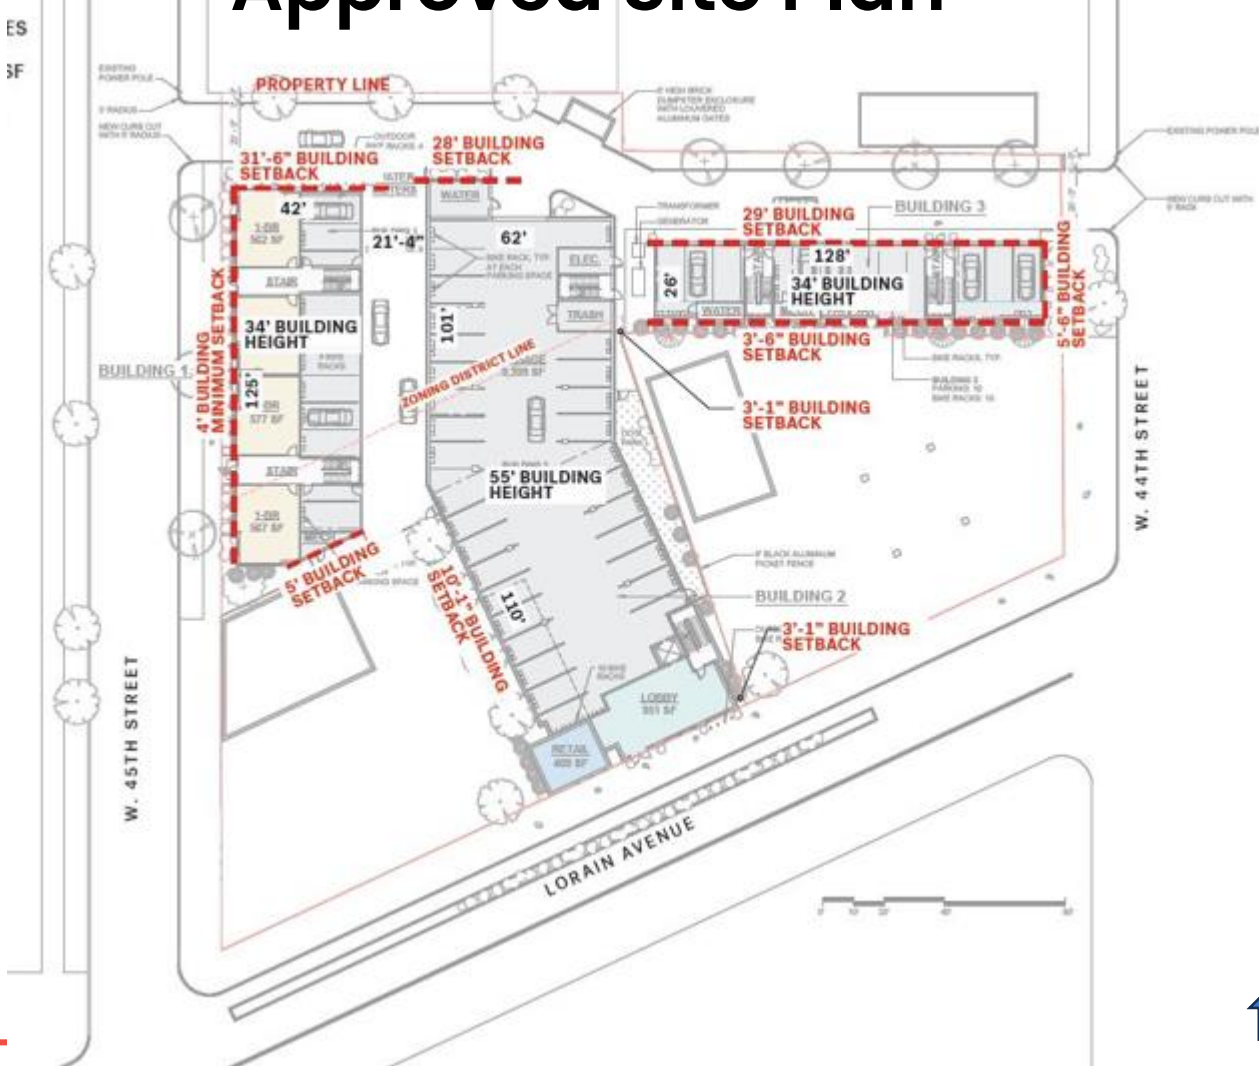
Approved Site Plan

ES
SF

EXISTING POWER POLE
5' RADIUS
NEW CURB CUT WITH 5' RADIUS
PROPERTY LINE
OUTDOOR BIKE RACKS: 4
8' HIGH BRICK DUMPSTER ENCLOSURE WITH LOUVERED ALUMINUM GATES
EXISTING POWER POLE
NEW CURB CUT WITH 5' RADIUS
31'-6" BUILDING SETBACK
28' BUILDING SETBACK
WATER
WATER
42'
1-BR
562 SF
21'-4"
62'
TRANSFORMER
GENERATOR
29' BUILDING SETBACK
BUILDING 3
128'
BIKE RACK, TYP. AT EACH PARKING SPACE
ELEC.
STAIR
26'
34' BUILDING HEIGHT
34' BUILDING HEIGHT
101'
TRASH
WATER
5'-6" BUILDING SETBACK
3'-6" BUILDING SETBACK
BIKE RACKS, TYP.
BUILDING 1
4' BUILDING MINIMUM SETBACK
ZONING DISTRICT LINE
GARAGE
9,399 SF
BUILDING 3 PARKING: 10 BIKE RACKS: 10
125'
1-BR
577 SF
3'-1" BUILDING SETBACK
W. 44TH STREET
STAIR
55' BUILDING HEIGHT
1-BR
567 SF
5' BUILDING SETBACK
10'-1" BUILDING SETBACK
110'
6' BLACK ALUMINUM PICKET FENCE
BUILDING 2
3'-1" BUILDING SETBACK
LOBBY
351 SF
RETAIL
405 SF
W. 45TH STREET
LORAIN AVENUE
0 10 20 40 80